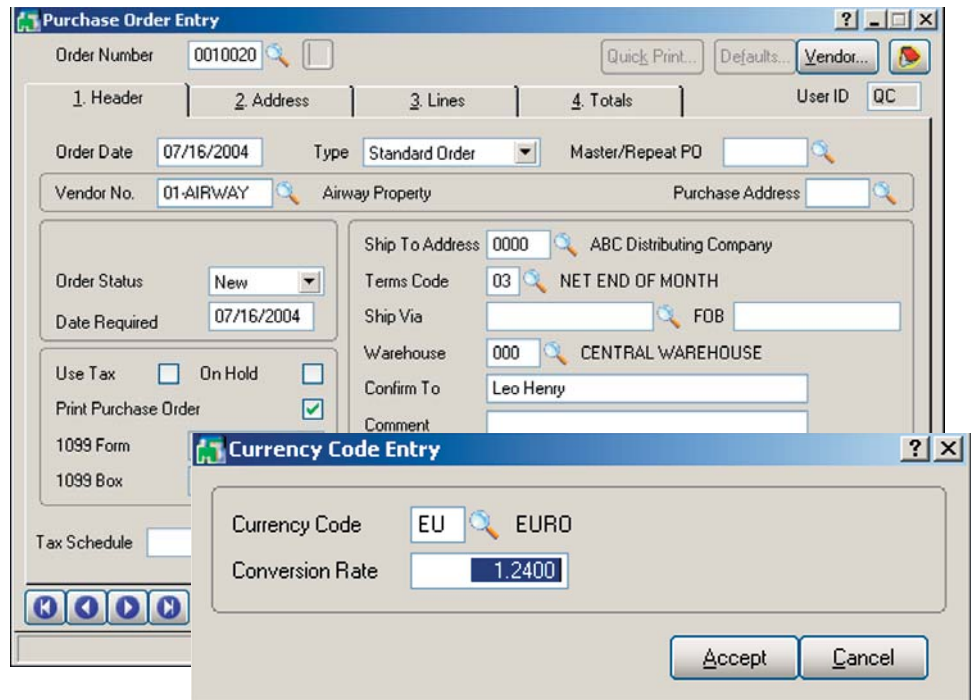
Purchase Order Entry

Order Number 0010020

Quick Print... Defaults... Vendor...

1. Header 2. Address 3. Lines 4. Totals

User ID QC

Order Date 07/16/2004 Type Standard Order Master/Repeat PO

Vendor No. 01-AIRWAY Airway Property Purchase Address

Order Status New

Date Required 07/16/2004

Ship To Address 0000 ABC Distributing Company

Terms Code 03 NET END OF MONTH

Ship Via FOB

Warehouse 000 CENTRAL WAREHOUSE

Confirm To Leo Henry

Comment

Use Tax On Hold

Print Purchase Order

1099 Form

1099 Box

Tax Schedule

Currency Code Entry

Currency Code EU EURO

Conversion Rate 1.2400

Accept Cancel